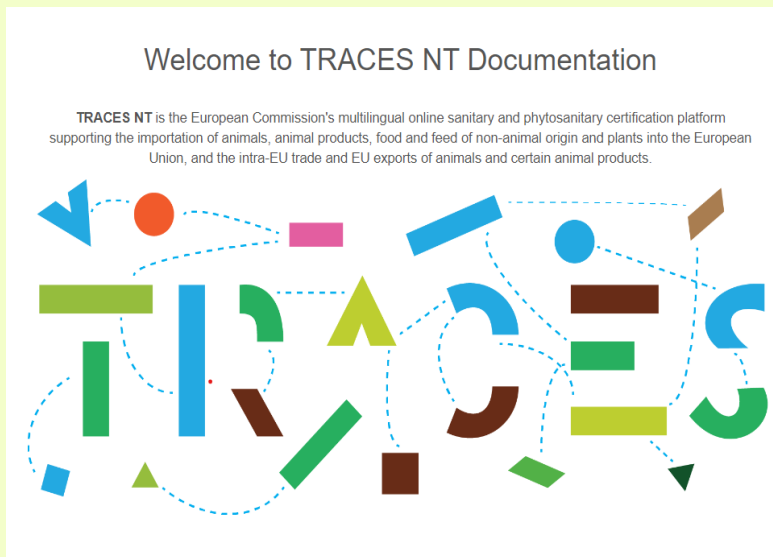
Welcome to TRACES NT Documentation

**TRACES NT** is the European Commission's multilingual online sanitary and phytosanitary certification platform supporting the importation of animals, animal products, food and feed of non-animal origin and plants into the European Union, and the intra-EU trade and EU exports of animals and certain animal products.

TRACES